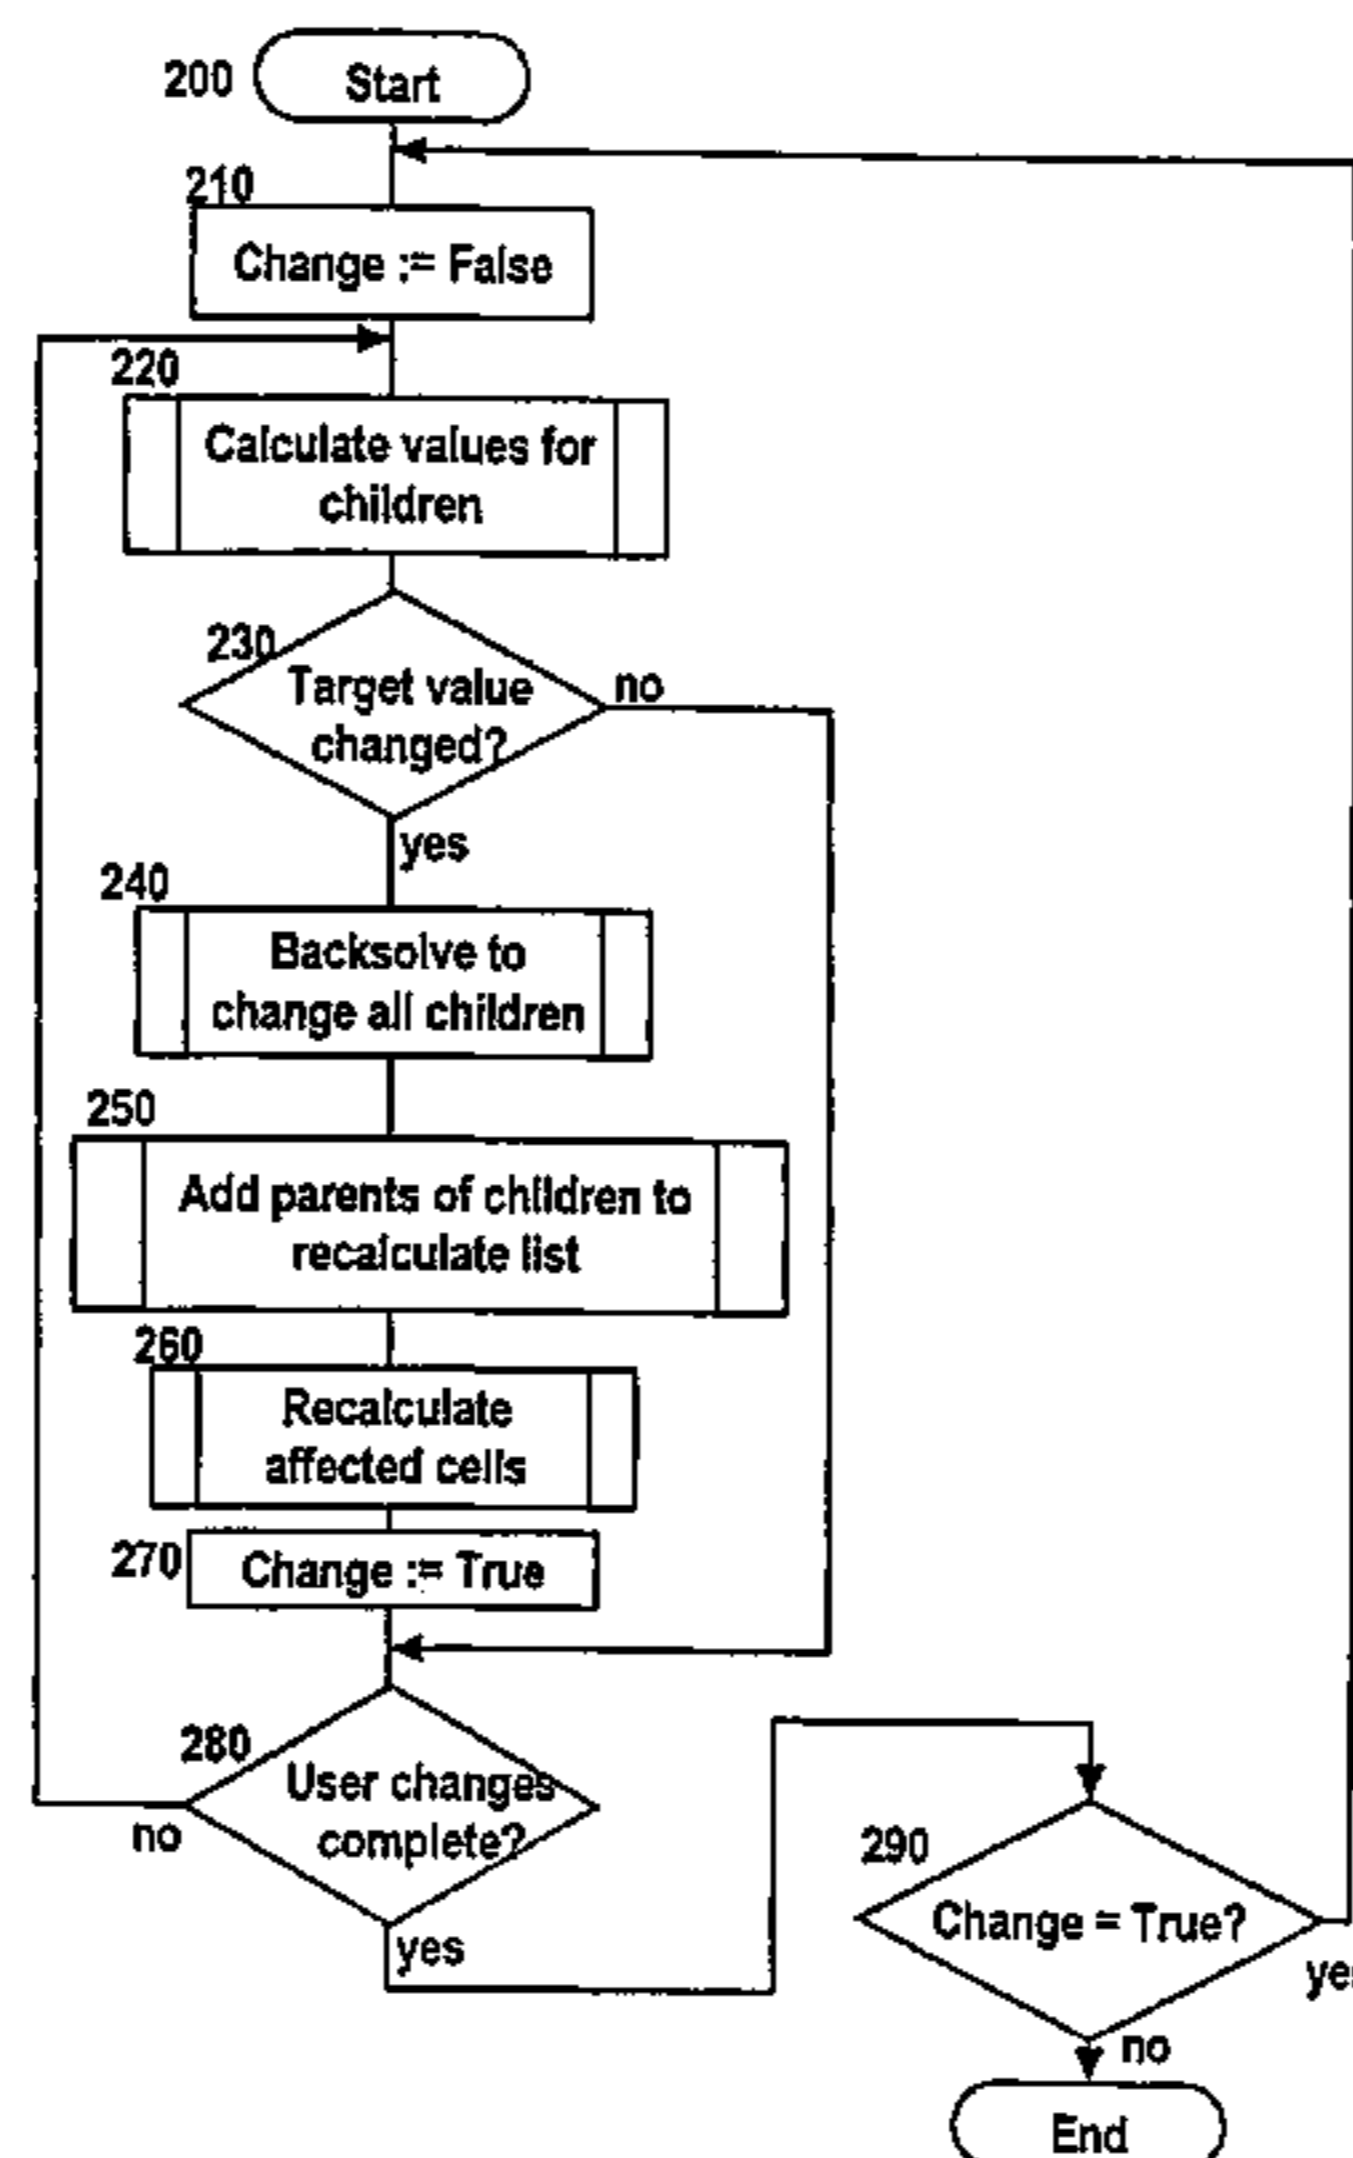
200 Start

210 Change := False

220 Calculate values for children

230 Target value changed?

no

yes

240 Backsolve to change all children

250 Add parents of children to recalculate list

260 Recalculate affected cells

270 Change := True

280 User changes complete?

no

yes

290 Change = True?

ye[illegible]

no

End